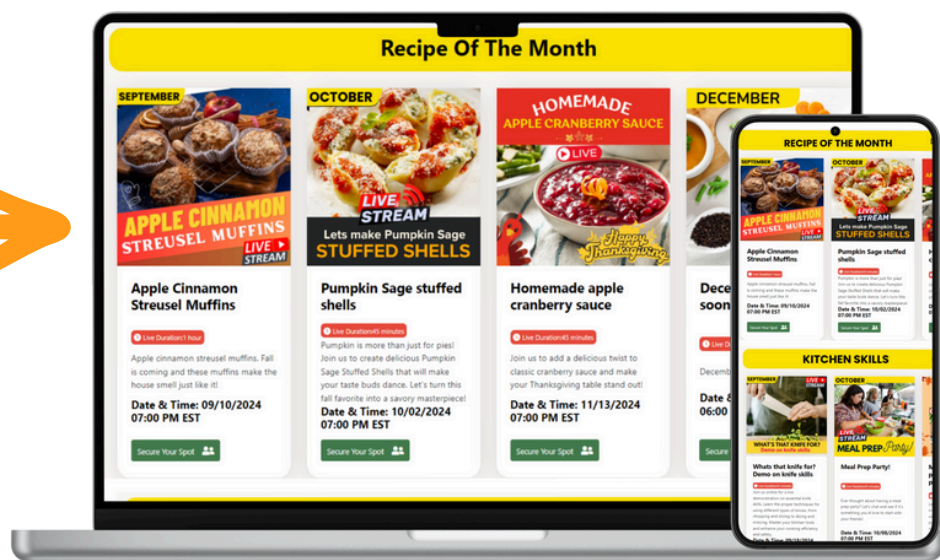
Recipe Of The Month

SEPTEMBER

APPLE CINNAMON STREUSEL MUFFINS

LIVE STREAM

Apple Cinnamon Streusel Muffins

Live Duration1 hour

Apple cinnamon streusel muffins. Fall is coming and these muffins make the house smell just like it!

Date & Time: 09/10/2024 07:00 PM EST

Secure Your Spot

OCTOBER

LIVE STREAM

Lets make Pumpkin Sage STUFFED SHELLS

Pumpkin Sage stuffed shells

Live Duration45 minutes

Pumpkin is more than just for pies! Join us to create delicious Pumpkin Sage Stuffed Shells that will make your taste buds dance. Let's turn this fall favorite into a savory masterpiece!

Date & Time: 10/02/2024 07:00 PM EST

Secure Your Spot

HOMEMADE APPLE CRANBERRY SAUCE

LIVE

Happy Thanksgiving

Homemade apple cranberry sauce

Live Duration45 minutes

Join us to add a delicious twist to classic cranberry sauce and make your Thanksgiving table stand out!

Date & Time: 11/13/2024 07:00 PM EST

Secure Your Spot

DECEMBER

Dece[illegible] soon

Decemb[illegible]

Date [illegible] 06:00 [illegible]

Secure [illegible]

RECIPE OF THE MONTH

SEPTEMBER

APPLE CINNAMON STREUSEL MUFFINS

LIVE STREAM

Apple Cinnamon Streusel Muffins

Secure Your Spot

OCTOBER

LIVE STREAM

STUFFED SHELLS

Pumpkin Sage stuffed shells

Secure Your Spot

KITCHEN SKILLS

SEPTEMBER

LIVE

WHAT'S THAT KNIFE FOR? Demo on knife skills

Whats that knife for? Demo on knife skills

OCTOBER

LIVE STREAM

MEAL PREP Party!

Meal Prep Party!